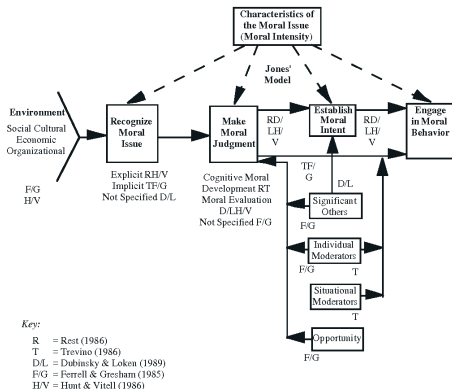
Characteristics of the Moral Issue (Moral Intensity)

Jones' Model

Environment
Social Cultural
Economic
Organizational

F/G
H/V

Recognize Moral Issue

Explicit RH/V
Implicit TF/G
Not Specified D/L

Make Moral Judgment

Cognitive Moral Development RT
Moral Evaluation D/LH/V
Not Specified F/G

RD/LH/V

Establish Moral Intent

RD/LH/V

Engage in Moral Behavior

TF/G

D/L

Significant Others

F/G

Individual Moderators

F/G

T

Situational Moderators

T

Opportunity

F/G

Key:

R = Rest (1986)
T = Trevino (1986)
D/L = Dubinsky & Loken (1989)
F/G = Ferrell & Gresham (1985)
H/V = Hunt & Vitell (1986)